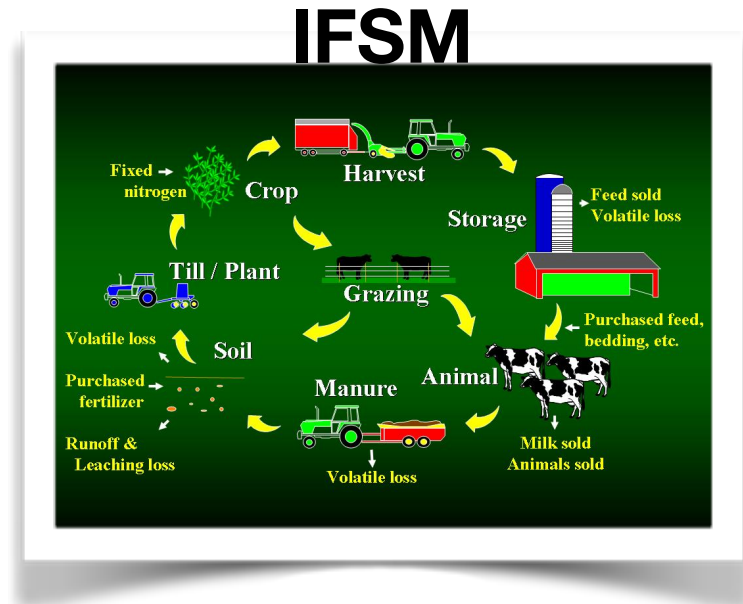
IFSM

Fixed nitrogen

Crop

Harvest

Storage

Feed sold
Volatile loss

Till / Plant

Grazing

Purchased feed, bedding, etc.

Volatile loss

Soil

Animal

Purchased fertilizer

Manure

Runoff &
Leaching loss

Volatile loss

Milk sold
Animals sold